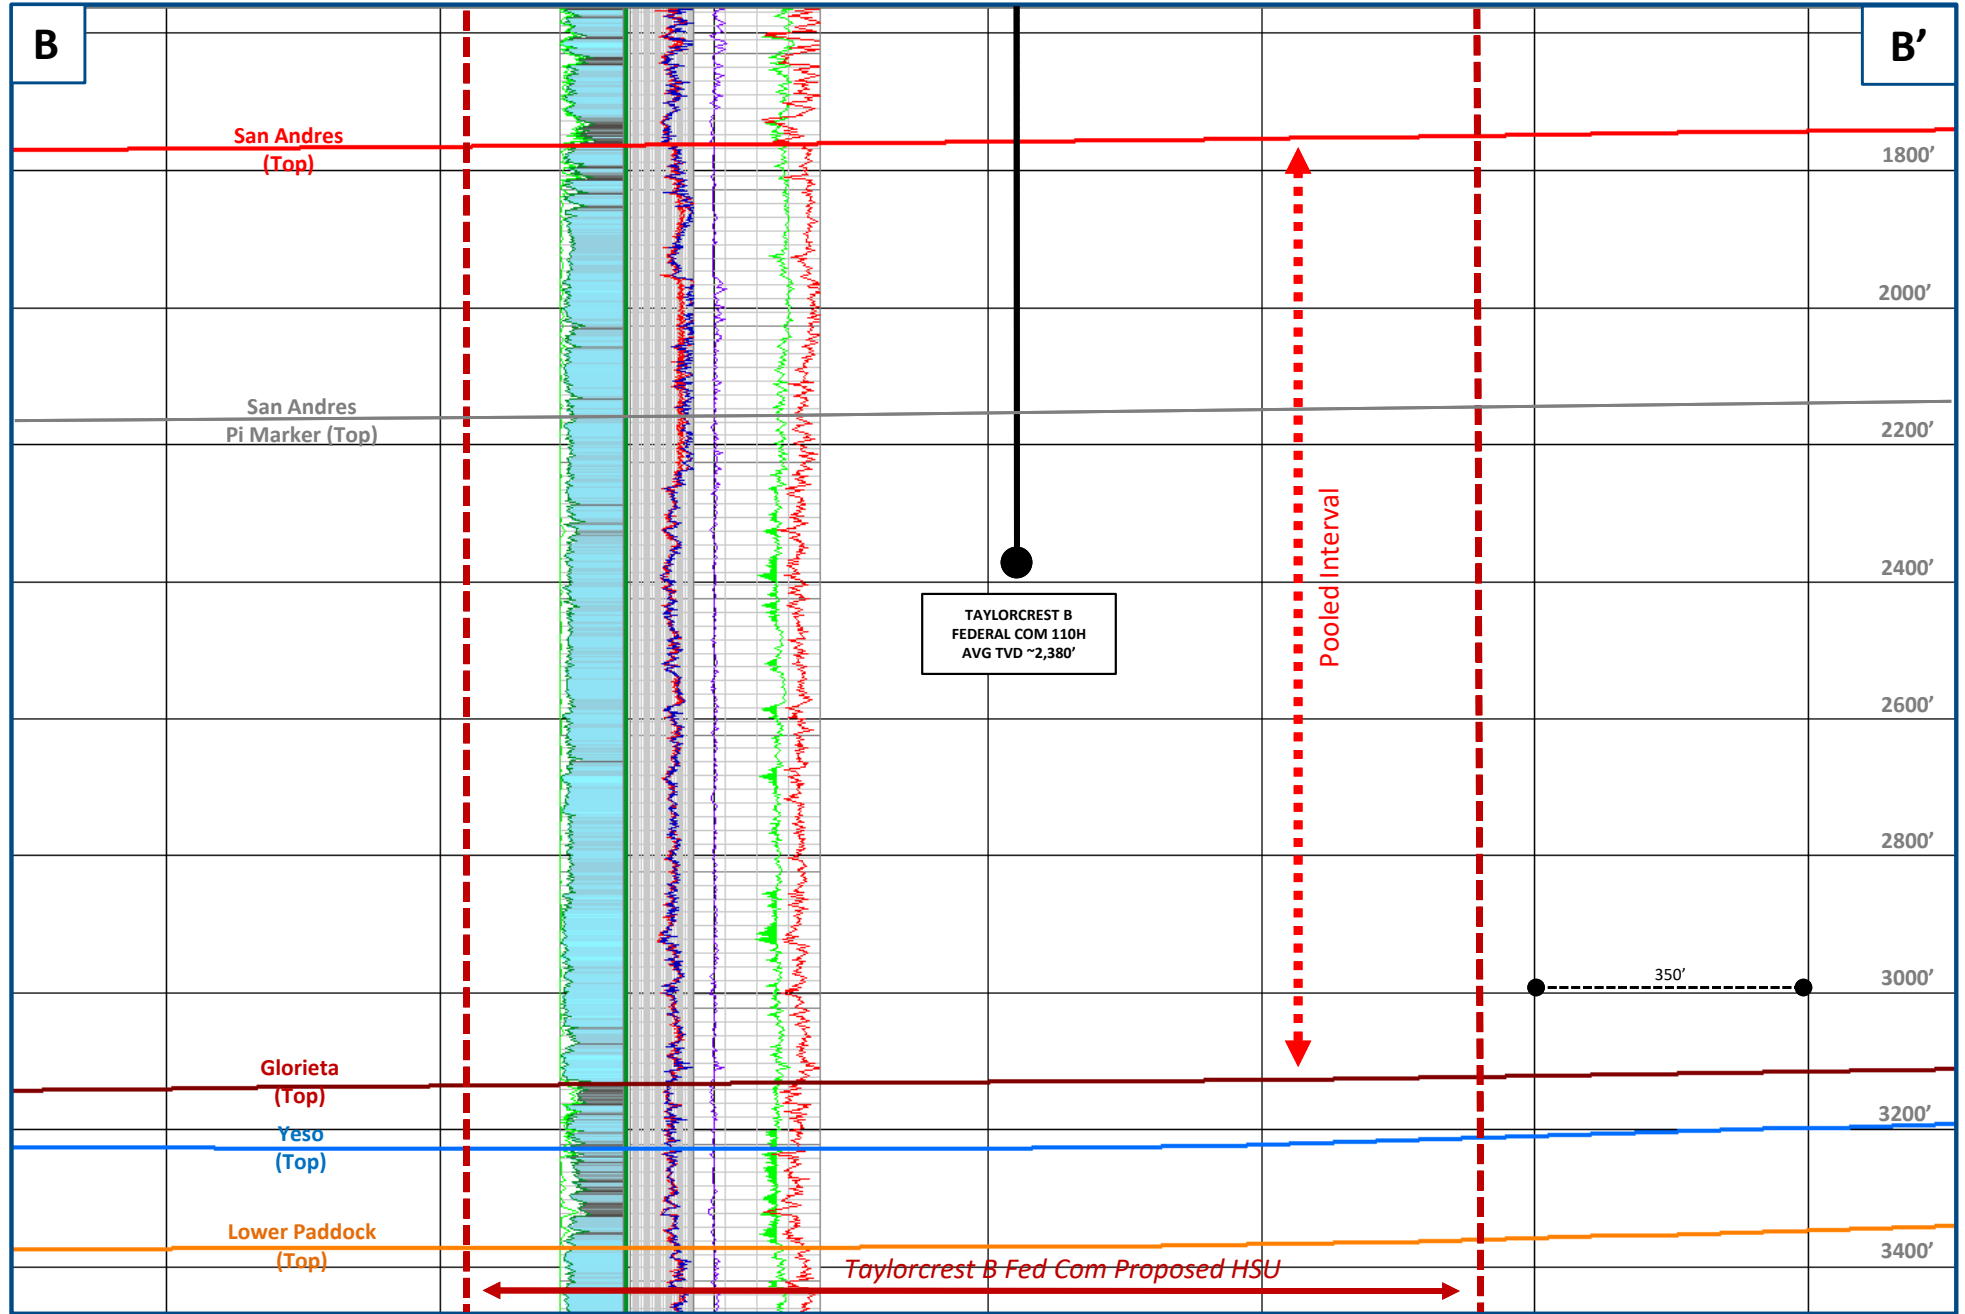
B

B’

San Andres (Top)

1800’

2000’

San Andres Pi Marker (Top)

2200’

Pooled Interval

2400’

TAYLORCREST B FEDERAL COM 110H AVG TVD ~2,380’

2600’

2800’

350’

3000’

Glorieta (Top)

3200’

Yeso (Top)

Lower Paddock (Top)

3400’

Taylorcrest B Fed Com Proposed HSU